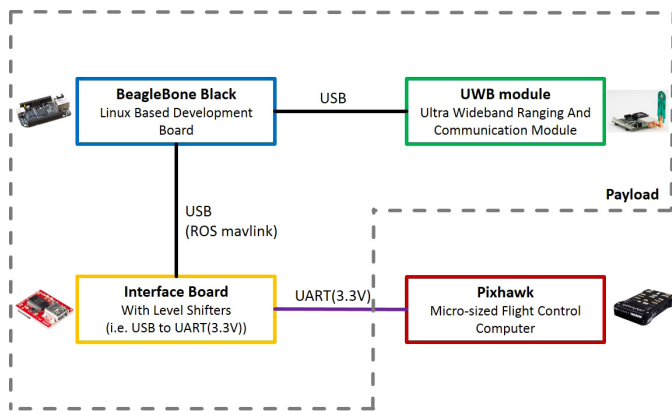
BeagleBone Black
Linux Based Development Board

USB

UWB module
Ultra Wideband Ranging And Communication Module

Payload

USB
(ROS mavlink)

Interface Board
With Level Shifters
(i.e. USB to UART(3.3V))

UART(3.3V)

Pixhawk
Micro-sized Flight Control Computer